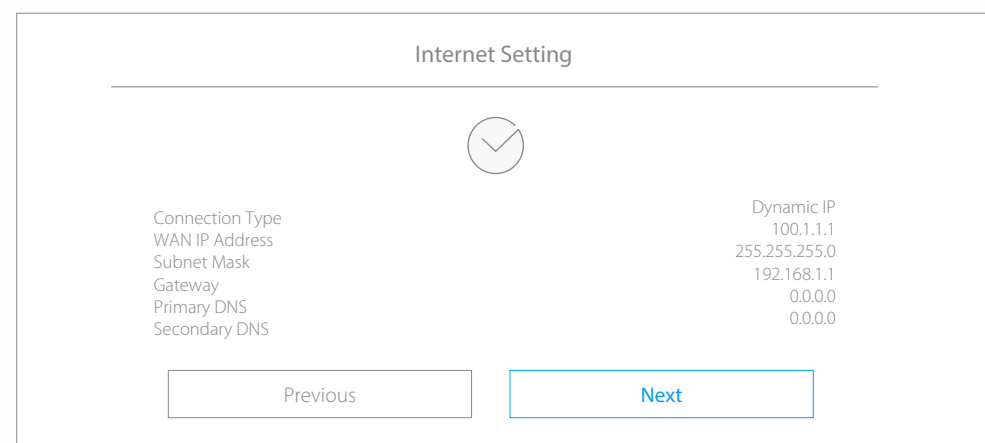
Internet Setting

| | |
|---|---|
| Connection Type | Dynamic IP |
| WAN IP Address | 100.1.1.1 |
| Subnet Mask | 255.255.255.0 |
| Gateway | 192.168.1.1 |
| Primary DNS | 0.0.0.0 |
| Secondary DNS | 0.0.0.0 |

Previous

Next